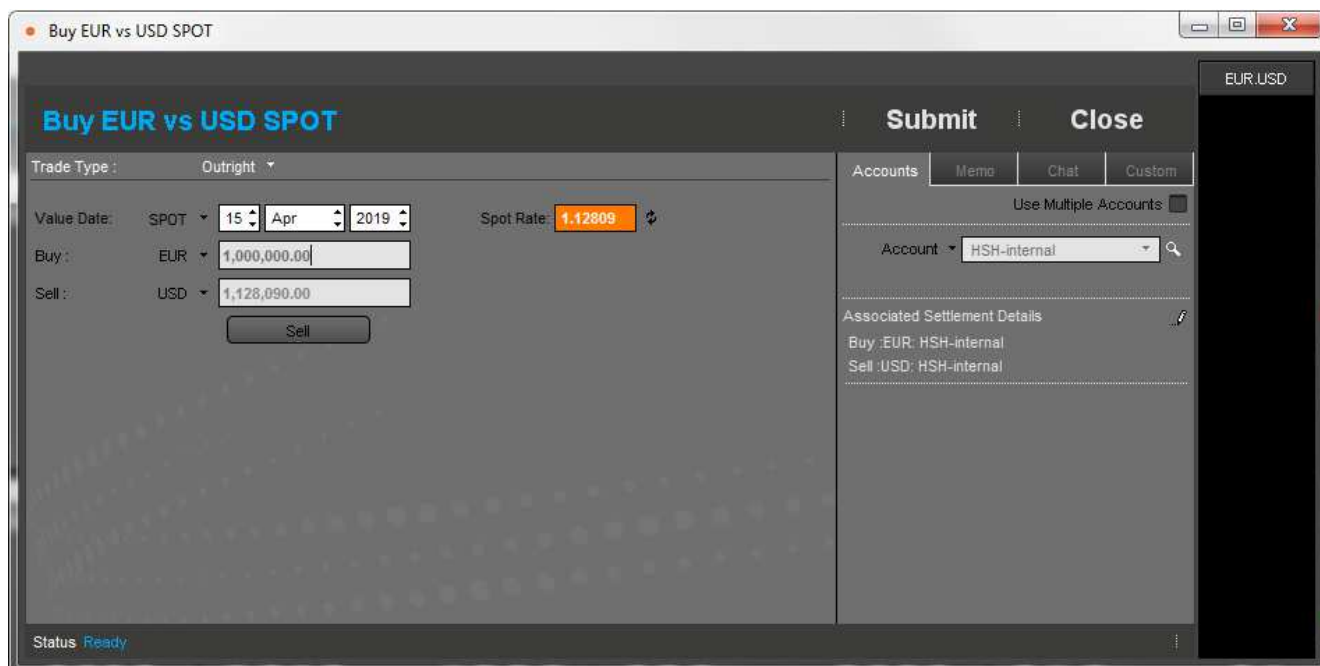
Buy EUR vs USD SPOT

EUR.USD

Buy EUR vs USD SPOT

Submit

Close

Trade Type : Outright

Value Date: SPOT 15 Apr 2019

Spot Rate: 1.12809

Buy : EUR 1,000,000.00

Sell : USD 1,128,090.00

Sell

Accounts

Memo

Chat

Custom

Use Multiple Accounts

Account HSH-internal

Associated Settlement Details

Buy :EUR: HSH-internal

Sell :USD: HSH-internal

Status Ready